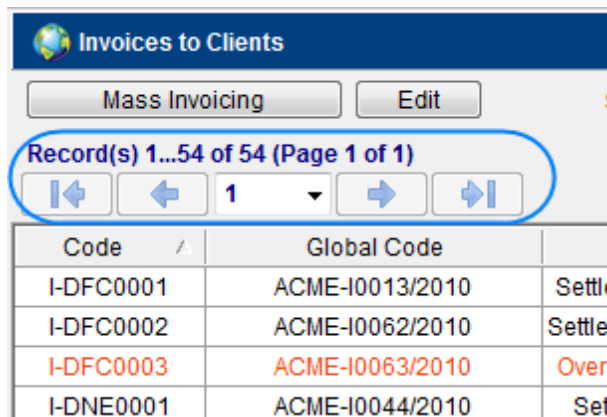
Invoices to Clients

Mass Invoicing
Edit
S

Record(s) 1...54 of 54 (Page 1 of 1)

1

| Code | Global Code | |
|---|---|---|
| I-DFC0001 | ACME-I0013/2010 | Settle |
| I-DFC0002 | ACME-I0062/2010 | Settle |
| I-DFC0003 | ACME-I0063/2010 | Over |
| I-DNE0001 | ACME-I0044/2010 | Set |